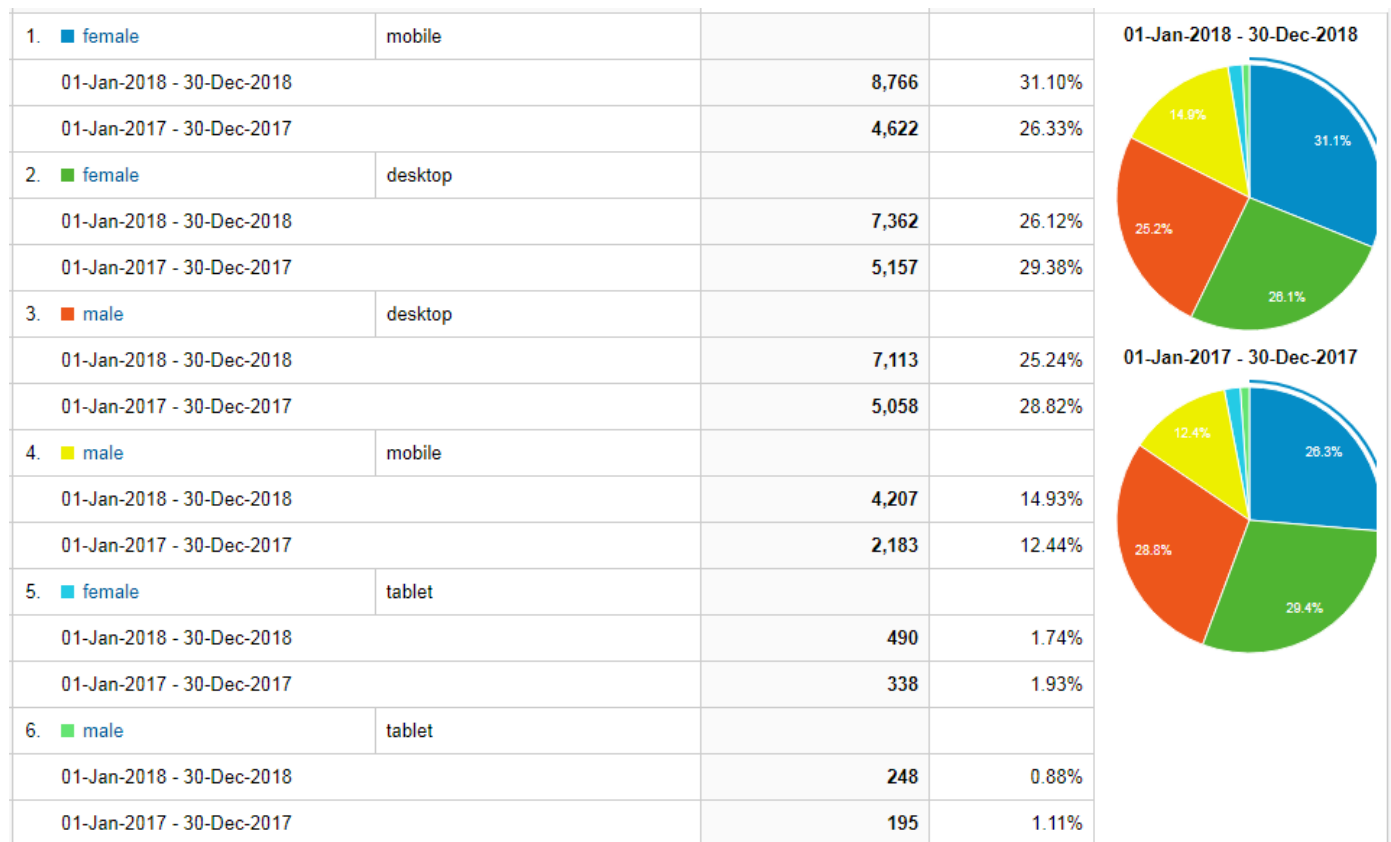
| | | | |
|---|---|---|---|
| 1. female | mobile | | |
| 01-Jan-2018 - 30-Dec-2018 | | **8,766** | 31.10% |
| 01-Jan-2017 - 30-Dec-2017 | | **4,622** | 26.33% |
| 2. female | desktop | | |
| 01-Jan-2018 - 30-Dec-2018 | | **7,362** | 26.12% |
| 01-Jan-2017 - 30-Dec-2017 | | **5,157** | 29.38% |
| 3. male | desktop | | |
| 01-Jan-2018 - 30-Dec-2018 | | **7,113** | 25.24% |
| 01-Jan-2017 - 30-Dec-2017 | | **5,058** | 28.82% |
| 4. male | mobile | | |
| 01-Jan-2018 - 30-Dec-2018 | | **4,207** | 14.93% |
| 01-Jan-2017 - 30-Dec-2017 | | **2,183** | 12.44% |
| 5. female | tablet | | |
| 01-Jan-2018 - 30-Dec-2018 | | **490** | 1.74% |
| 01-Jan-2017 - 30-Dec-2017 | | **338** | 1.93% |
| 6. male | tablet | | |
| 01-Jan-2018 - 30-Dec-2018 | | **248** | 0.88% |
| 01-Jan-2017 - 30-Dec-2017 | | **195** | 1.11% |

01-Jan-2018 - 30-Dec-2018

31.1%
26.1%
25.2%
14.9%

01-Jan-2017 - 30-Dec-2017

26.3%
29.4%
28.8%
12.4%